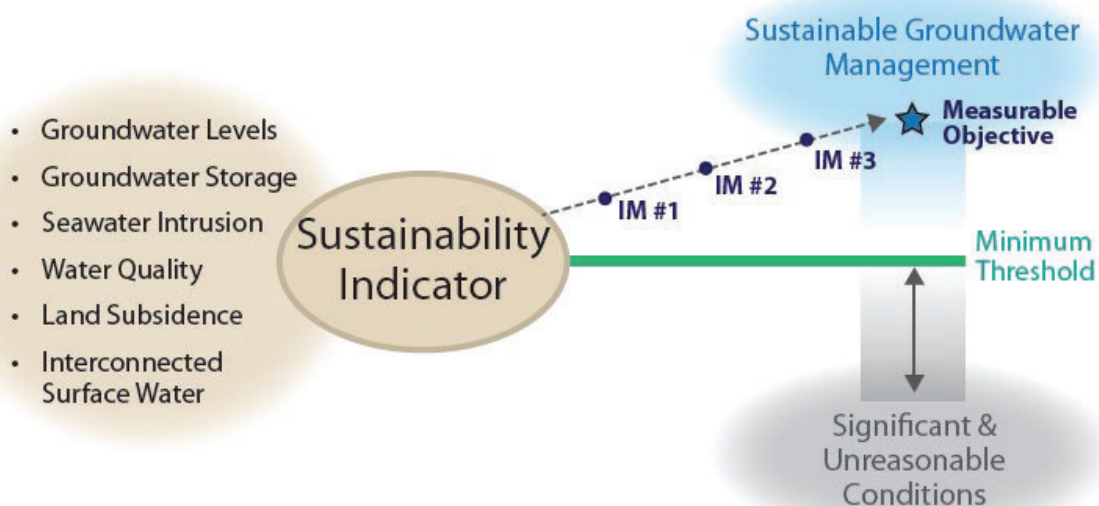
- Groundwater Levels
- Groundwater Storage
- Seawater Intrusion
- Water Quality
- Land Subsidence
- Interconnected Surface Water

Sustainability Indicator

Sustainable Groundwater Management

IM #1

IM #2

IM #3

Measurable Objective

Minimum Threshold

Significant & Unreasonable Conditions